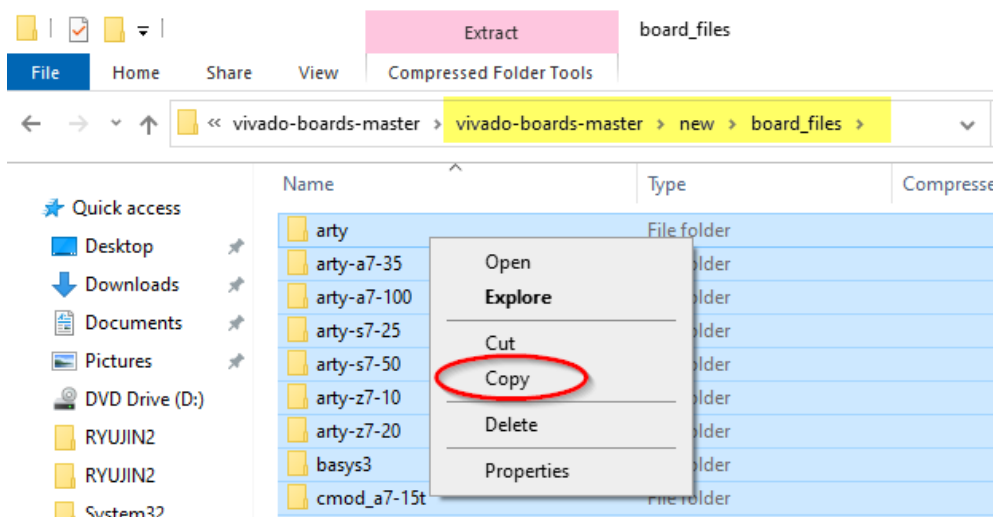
Extract
board_files

File
Home
Share
View
Compressed Folder Tools

« vivado-boards-master › vivado-boards-master › new › board_files ›

Quick access
Desktop
Downloads
Documents
Pictures
DVD Drive (D:)
RYUJIN2
RYUJIN2
System32

| Name | Type | Compresse |
|---|---|---|
| arty | File folder | |
| arty-a7-35 | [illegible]older | |
| arty-a7-100 | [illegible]older | |
| arty-s7-25 | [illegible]older | |
| arty-s7-50 | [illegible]older | |
| arty-z7-10 | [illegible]older | |
| arty-z7-20 | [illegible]older | |
| basys3 | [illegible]older | |
| cmod_a7-15t | File folder | |

Open
Explore
Cut
Copy
Delete
Properties